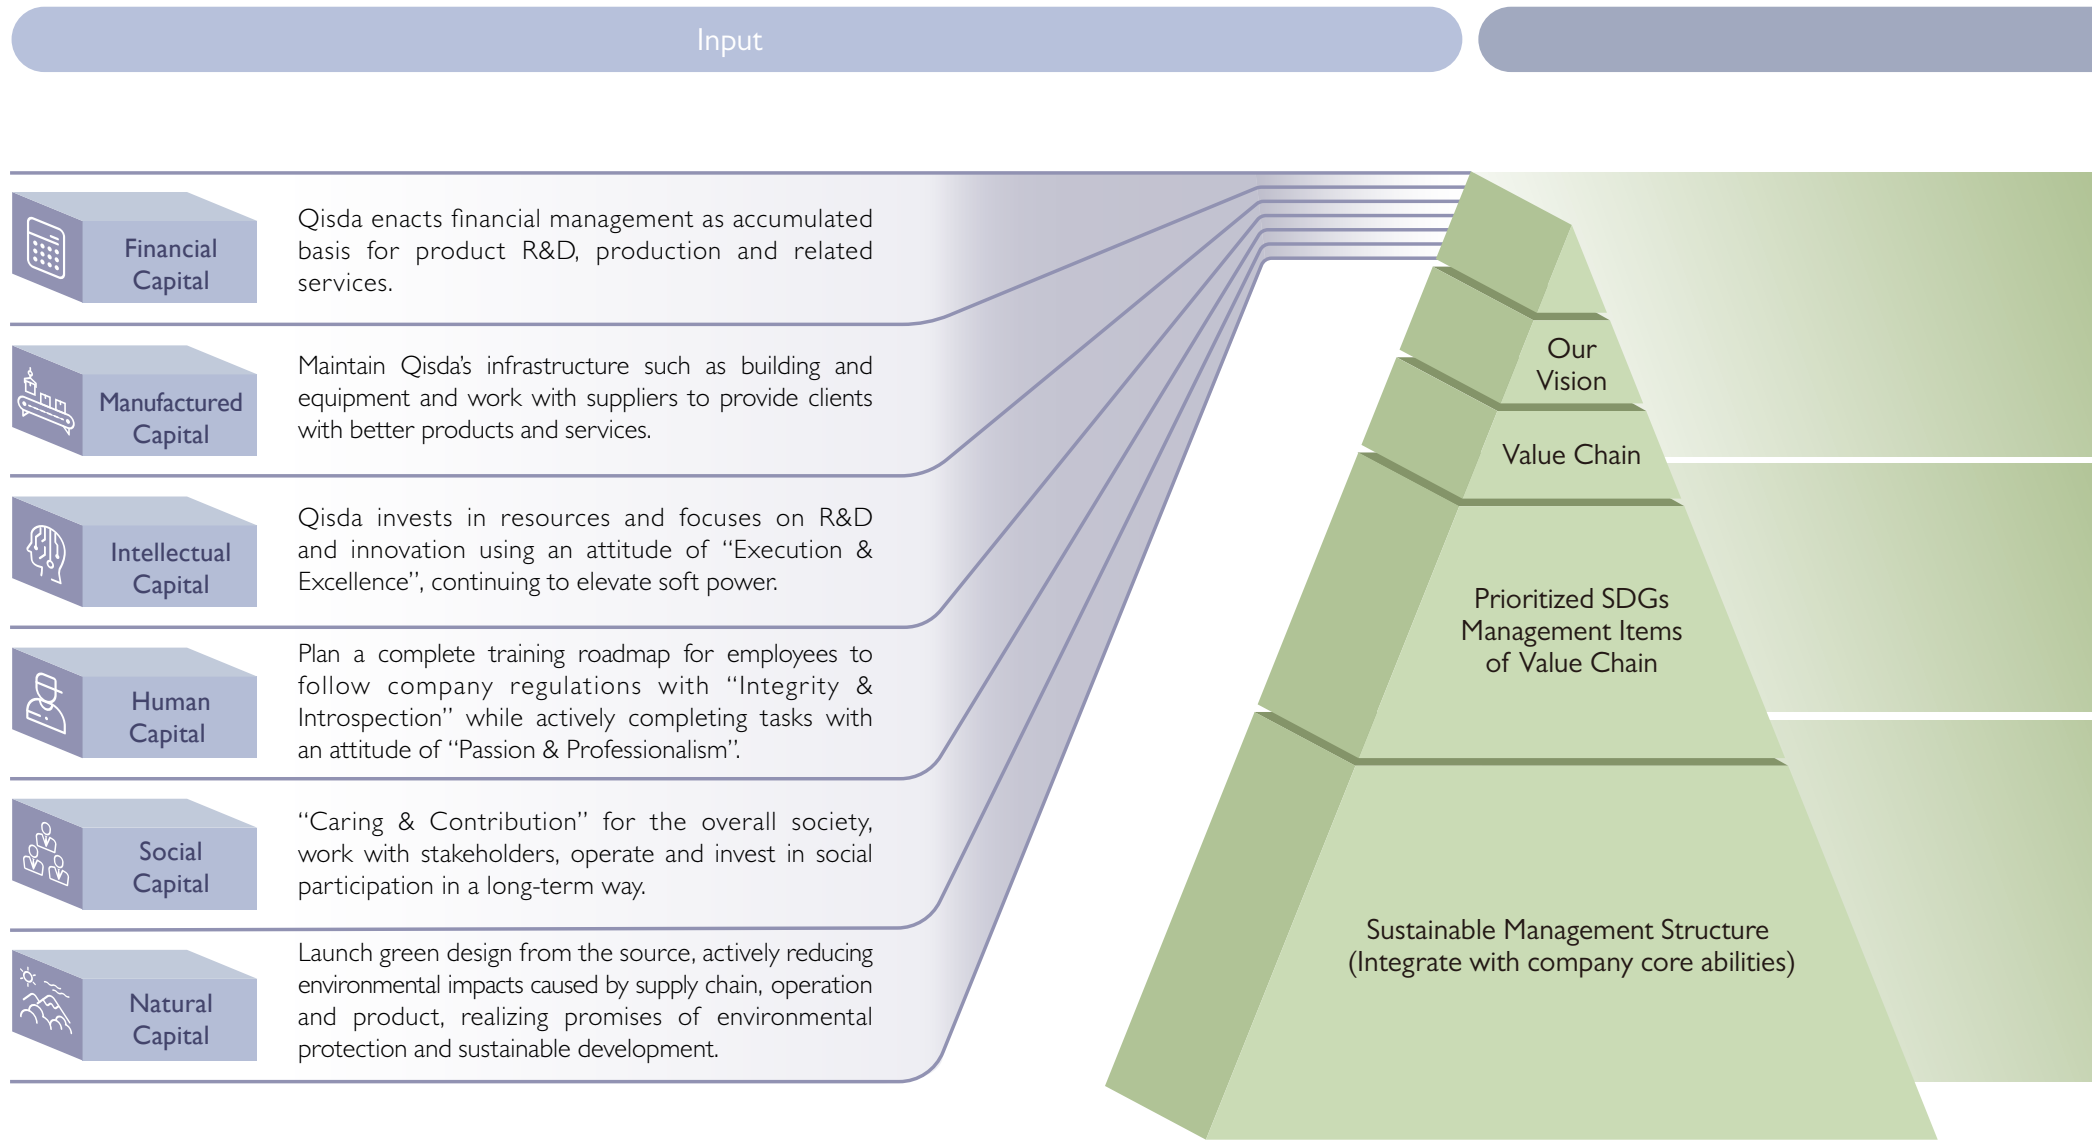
Input

Financial Capital

Qisda enacts financial management as accumulated basis for product R&D, production and related services.

Manufactured Capital

Maintain Qisda's infrastructure such as building and equipment and work with suppliers to provide clients with better products and services.

Intellectual Capital

Qisda invests in resources and focuses on R&D and innovation using an attitude of "Execution & Excellence", continuing to elevate soft power.

Human Capital

Plan a complete training roadmap for employees to follow company regulations with "Integrity & Introspection" while actively completing tasks with an attitude of "Passion & Professionalism".

Social Capital

"Caring & Contribution" for the overall society, work with stakeholders, operate and invest in social participation in a long-term way.

Natural Capital

Launch green design from the source, actively reducing environmental impacts caused by supply chain, operation and product, realizing promises of environmental protection and sustainable development.

Our Vision

Value Chain

Prioritized SDGs Management Items of Value Chain

Sustainable Management Structure (Integrate with company core abilities)